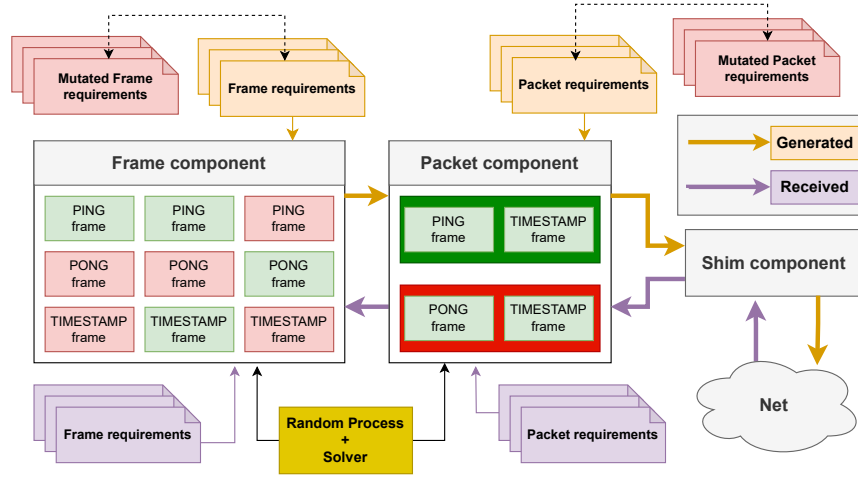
Mutated Frame requirements

Frame requirements

Packet requirements

Mutated Packet requirements

Generated

Received

Frame component

PING frame

PING frame

PING frame

PONG frame

PONG frame

PONG frame

TIMESTAMP frame

TIMESTAMP frame

TIMESTAMP frame

Packet component

PING frame

TIMESTAMP frame

PONG frame

TIMESTAMP frame

Shim component

Net

Frame requirements

Random Process + Solver

Packet requirements